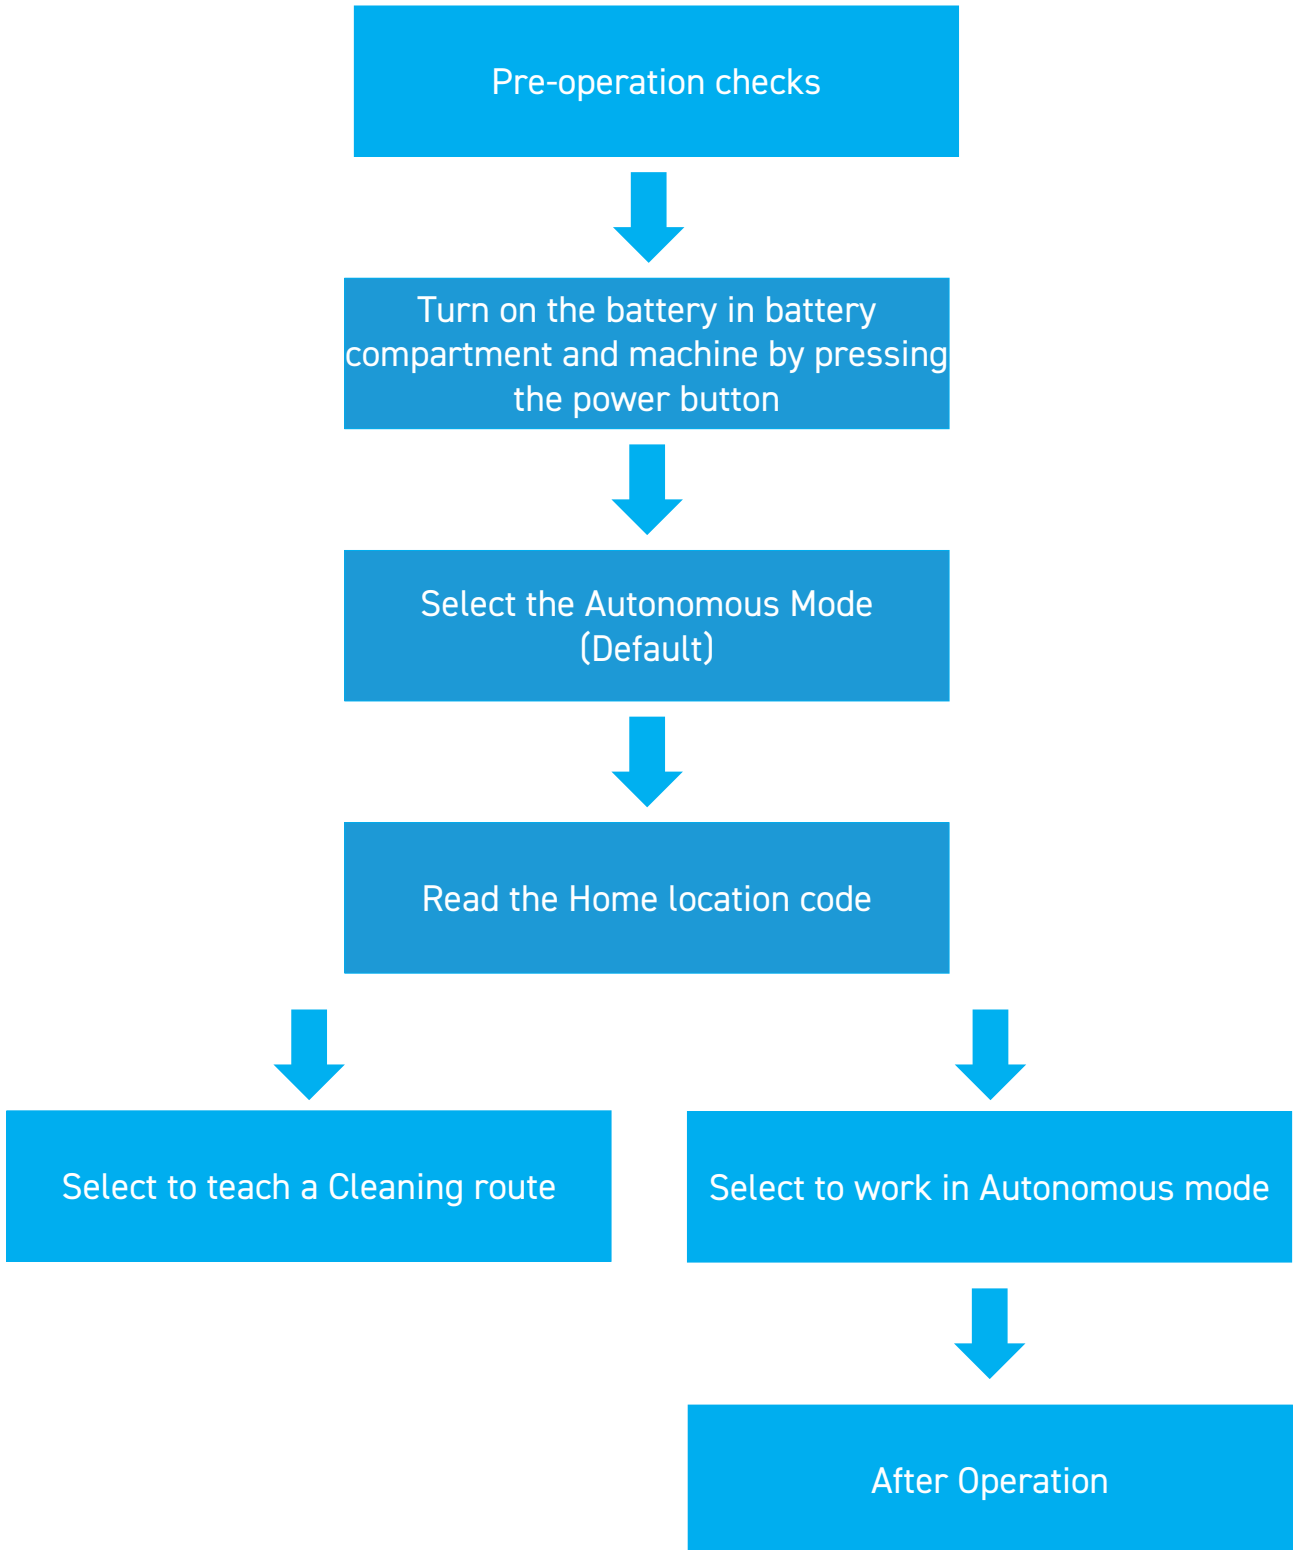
Pre-operation checks

Turn on the battery in battery compartment and machine by pressing the power button

Select the Autonomous Mode (Default)

Read the Home location code

Select to teach a Cleaning route

Select to work in Autonomous mode

After Operation